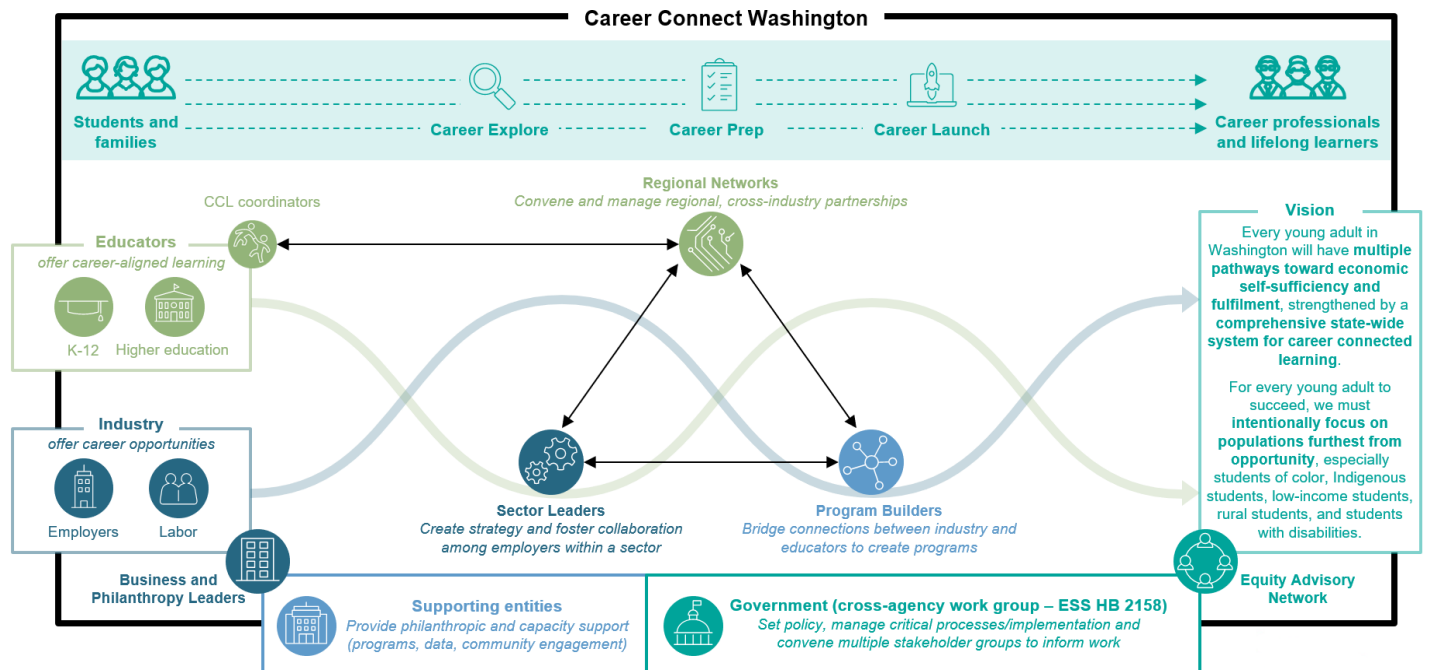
Career Connect Washington

Students and families

Career Explore

Career Prep

Career Launch

Career professionals and lifelong learners

Regional Networks
Convene and manage regional, cross-industry partnerships

CCL coordinators

Educators
offer career-aligned learning

K-12

Higher education

Vision
Every young adult in Washington will have multiple pathways toward economic self-sufficiency and fulfilment, strengthened by a comprehensive state-wide system for career connected learning.

For every young adult to succeed, we must intentionally focus on populations furthest from opportunity, especially students of color, Indigenous students, low-income students, rural students, and students with disabilities.

Industry
offer career opportunities

Employers

Labor

Sector Leaders
Create strategy and foster collaboration among employers within a sector

Program Builders
Bridge connections between industry and educators to create programs

Business and Philanthropy Leaders

Equity Advisory Network

Supporting entities
Provide philanthropic and capacity support (programs, data, community engagement)

Government (cross-agency work group – ESS HB 2158)
Set policy, manage critical processes/implementation and convene multiple stakeholder groups to inform work